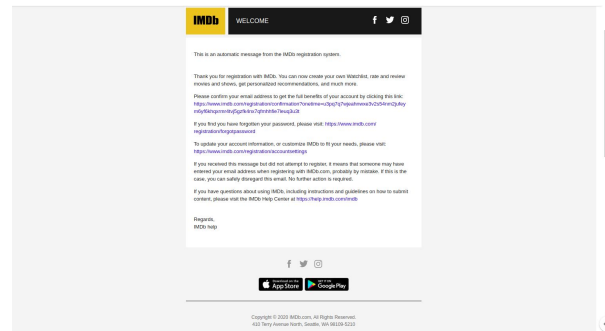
IMDb WELCOME

This is an automatic message from the IMDb registration system.

Thank you for registration with IMDb. You can now create your own Watchlist, rate and review movies and shows, get personalized recommendations, and much more.

Please confirm your email address to get the full benefits of your account by clicking this link: https://www.imdb.com/registration/confirmation?onetime=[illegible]

If you find you have forgotten your password, please visit: https://www.imdb.com/registration/forgotpassword

To update your account information, or customize IMDb to fit your needs, please visit: https://www.imdb.com/registration/accountsettings

If you received this message but did not attempt to register, it means that someone may have entered your email address when registering with IMDb.com, probably by mistake. If this is the case, you can safely disregard this email. No further action is required.

If you have questions about using IMDb, including instructions and guidelines on how to submit content, please visit the IMDb Help Center at https://help.imdb.com/imdb

Regards,
IMDb help

App Store
Google Play

Copyright © 2020 IMDb.com, All Rights Reserved.
410 Terry Avenue North, Seattle, WA 98109-5210